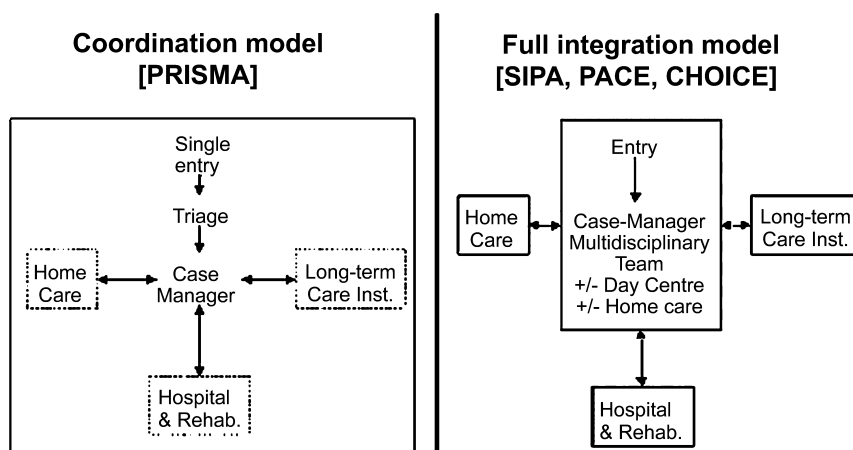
Coordination model
[PRISMA]

Single entry

Triage

Home Care

Case Manager

Long-term Care Inst.

Hospital & Rehab.

Full integration model
[SIPA, PACE, CHOICE]

Entry

Home Care

Case-Manager
Multidisciplinary Team
+/- Day Centre
+/- Home care

Long-term Care Inst.

Hospital & Rehab.